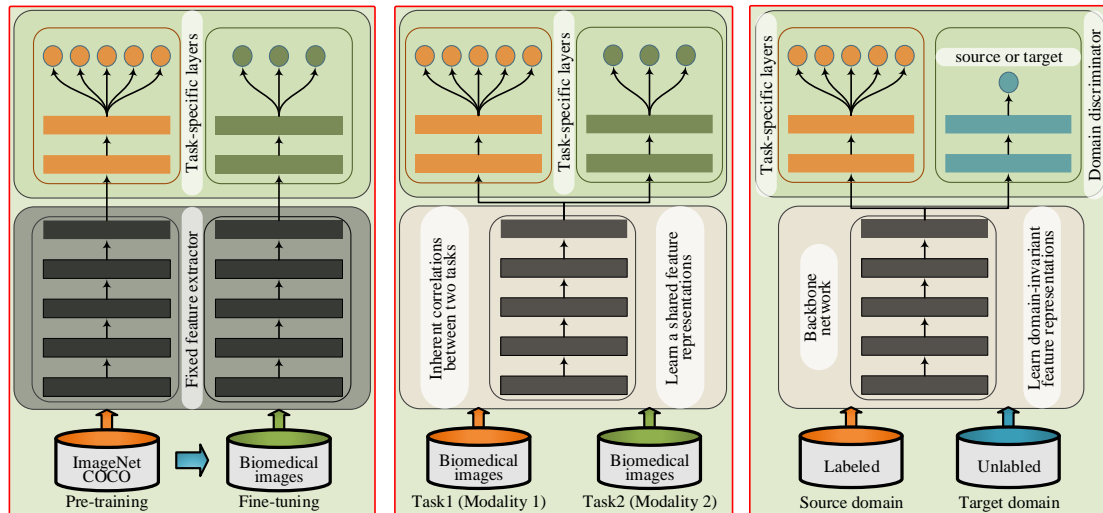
Task-specific layers

Fixed feature extractor

ImageNet COCO

Pre-training

Biomedical images

Fine-tuning

Task-specific layers

Inherent correlations between two tasks

Learn a shared feature representations

Biomedical images

Task1 (Modality 1)

Biomedical images

Task2 (Modality 2)

Task-specific layers

source or target

Domain discriminator

Backbone network

Learn domain-invariant feature representations

Labeled

Source domain

Unlabled

Target domain